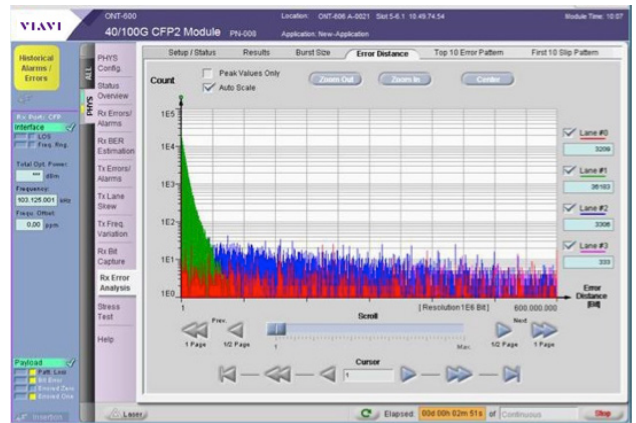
VIAVI

ONT-600
40/100G CFP2 Module PN-008

Location: ONT-606 A-0021 Slot 5-6.1 10:49:74.54
Application: New-Application

Module Time: 10:07

Historical Alarms / Errors

Rx Ports: CFP
Interface
LOS
Freq. Rng.
Total Opt. Power:
*** dBm
Frequency:
103,125.001 kHz
Freqs. Offset:
0.00 ppm

Payload
Patt. Loss
Bit Error
Errored Zero
Errored One

Insertion

ALL
PHYS

PHYS Config.
Status Overview
Rx Errors/ Alarms
Rx BER Estimation
Tx Errors/ Alarms
Tx Lane Skew
Tx Freq. Variation
Rx Bit Capture
Rx Error Analysis
Stress Test
Help

Setup / Status | Results | Burst Size | Error Distance | Top 10 Error Pattern | First 10 Slip Pattern

Count
Peak Values Only
Auto Scale
Zoom Out
Zoom In
Center

1E5
1E4
1E3
1E2
1E1
1E0

1
[ Resolution 1E6 Bit ]
600.000.000
Error Distance [Bit]

Lane #0
3209
Lane #1
36103
Lane #2
3306
Lane #3
333

Prev.
1 Page
1/2 Page
Scroll
1
Max
Next
1/2 Page
1 Page

Cursor
1

Laser
Elapsed: 00d 00h 02m 51s of Continuous
Stop